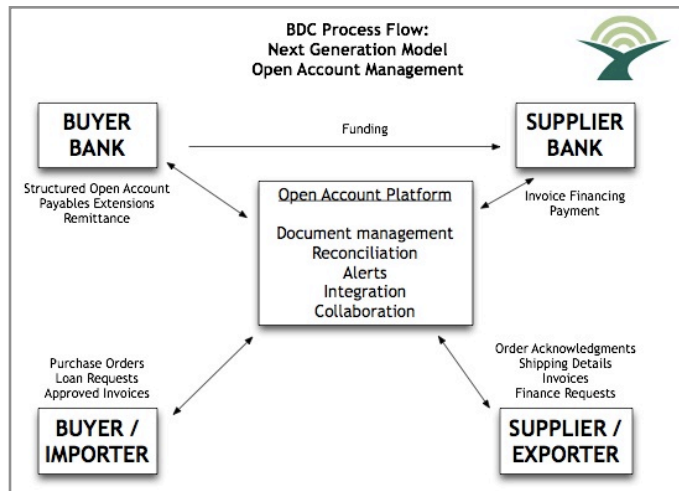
BDC Process Flow:
Next Generation Model
Open Account Management

BUYER BANK

Funding

SUPPLIER BANK

Structured Open Account
Payables Extensions
Remittance

Open Account Platform

Document management
Reconciliation
Alerts
Integration
Collaboration

Invoice Financing
Payment

Purchase Orders
Loan Requests
Approved Invoices

Order Acknowledgments
Shipping Details
Invoices
Finance Requests

BUYER / IMPORTER

SUPPLIER / EXPORTER